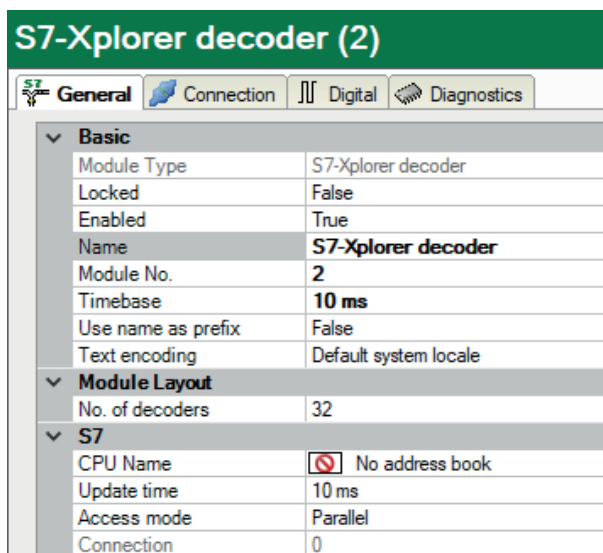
S7-Xplorer decoder (2)

S7 General | Connection | Digital | Diagnostics

Basic

| | |
|---|---|
| Module Type | S7-Xplorer decoder |
| Locked | False |
| Enabled | True |
| Name | **S7-Xplorer decoder** |
| Module No. | **2** |
| Timebase | **10 ms** |
| Use name as prefix | False |
| Text encoding | Default system locale |

Module Layout

| | |
|---|---|
| No. of decoders | 32 |

S7

| | |
|---|---|
| CPU Name | No address book |
| Update time | 10 ms |
| Access mode | Parallel |
| Connection | 0 |